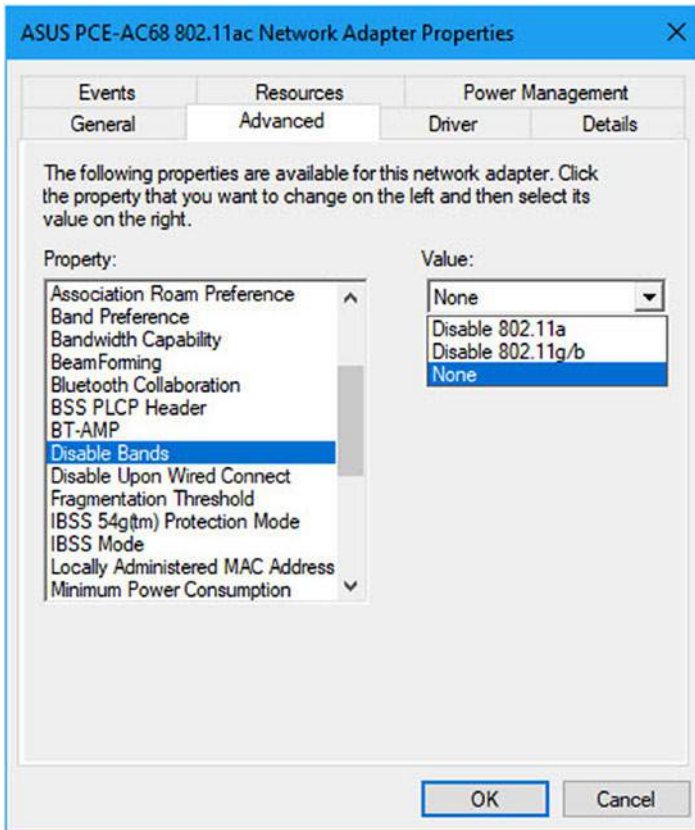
ASUS PCE-AC68 802.11ac Network Adapter Properties

×

Events
Resources
Power Management
General
Advanced
Driver
Details

The following properties are available for this network adapter. Click the property that you want to change on the left and then select its value on the right.

Property:

Association Roam Preference
Band Preference
Bandwidth Capability
BeamForming
Bluetooth Collaboration
BSS PLCP Header
BT-AMP
Disable Bands
Disable Upon Wired Connect
Fragmentation Threshold
IBSS 54g(tm) Protection Mode
IBSS Mode
Locally Administered MAC Address
Minimum Power Consumption

Value:

None
Disable 802.11a
Disable 802.11g/b
None

OK
Cancel